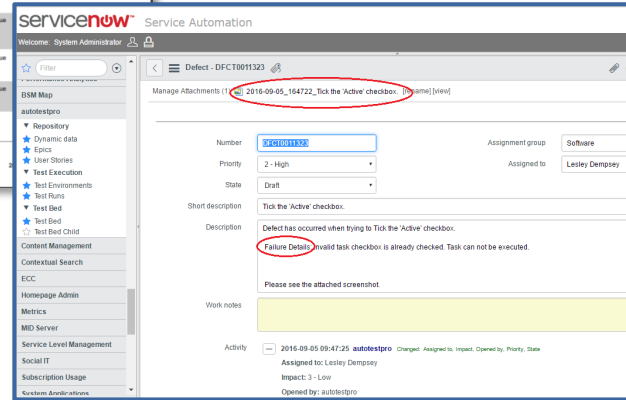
servicenow Service Automation

Welcome: System Administrator

Filter

BSM Map
autotestpro
▼ Repository
Dynamic data
Epics
User Stories
▼ Test Execution
Test Environments
Test Runs
▼ Test Bed
Test Bed
Test Bed Child
Content Management
Contextual Search
ECC
Homepage Admin
Metrics
MID Server
Service Level Management
Social IT
Subscription Usage
System Applications

Defect - DFCT0011323

Manage Attachments (1): 2016-09-05_164722_Tick the 'Active' checkbox. [rename] [view]

| | | | |
|---|---|---|---|
| Number | DFCT0011323 | Assignment group | Software |
| Priority | 2 - High | Assigned to | Lesley Dempsey |
| State | Draft | | |

Short description: Tick the 'Active' checkbox.

Description: Defect has occurred when trying to Tick the 'Active' checkbox.

Failure Details: Invalid task checkbox is already checked. Task can not be executed.

Please see the attached screenshot.

Work notes

Activity
2016-09-05 09:47:25 autotestpro Changed: Assigned to, Impact, Opened by, Priority, State
Assigned to: Lesley Dempsey
Impact: 3 - Low
Opened by: autotestpro